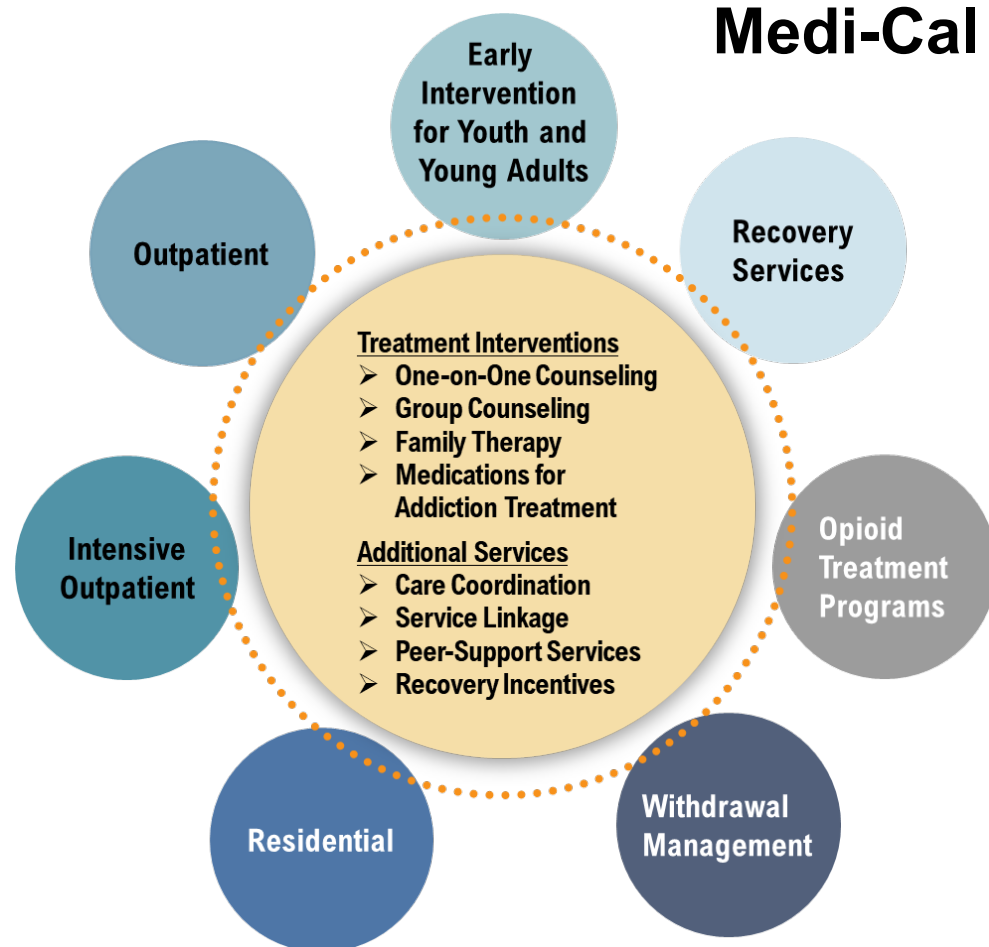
Medi-Cal

Early Intervention for Youth and Young Adults

Recovery Services

Outpatient

Treatment Interventions
➢ One-on-One Counseling
➢ Group Counseling
➢ Family Therapy
➢ Medications for Addiction Treatment

Additional Services
➢ Care Coordination
➢ Service Linkage
➢ Peer-Support Services
➢ Recovery Incentives

Intensive Outpatient

Opioid Treatment Programs

Residential

Withdrawal Management